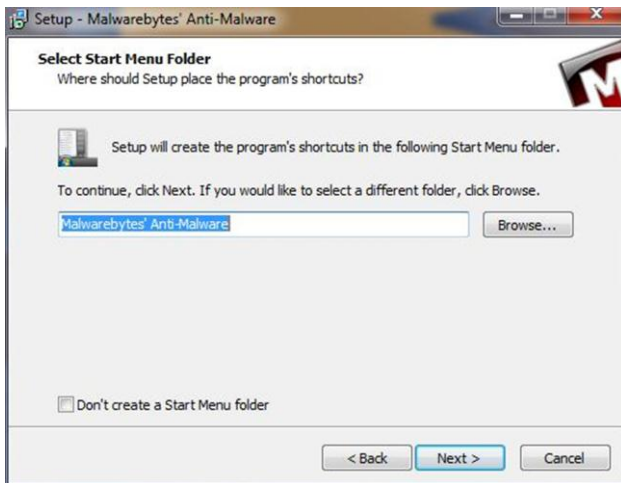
Setup - Malwarebytes' Anti-Malware

Select Start Menu Folder
Where should Setup place the program's shortcuts?

Setup will create the program's shortcuts in the following Start Menu folder.

To continue, click Next. If you would like to select a different folder, click Browse.

Malwarebytes' Anti-Malware

Browse...

Don't create a Start Menu folder

< Back

Next >

Cancel